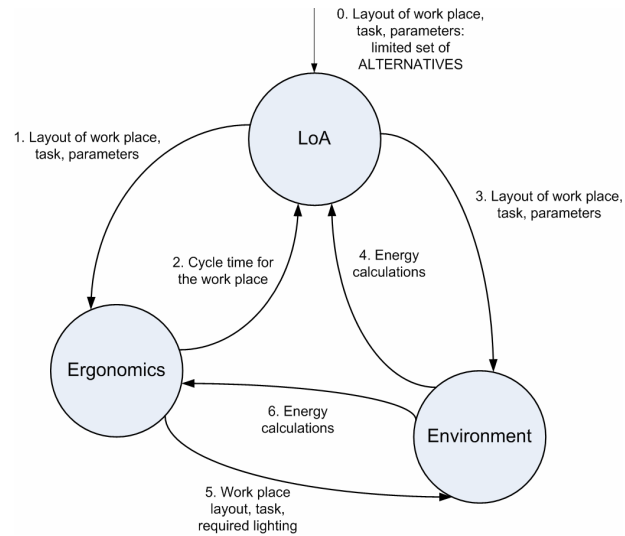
0. Layout of work place, task, parameters: limited set of ALTERNATIVES

LoA

1. Layout of work place, task, parameters

3. Layout of work place, task, parameters

2. Cycle time for the work place

4. Energy calculations

Ergonomics

6. Energy calculations

Environment

5. Work place layout, task, required lighting